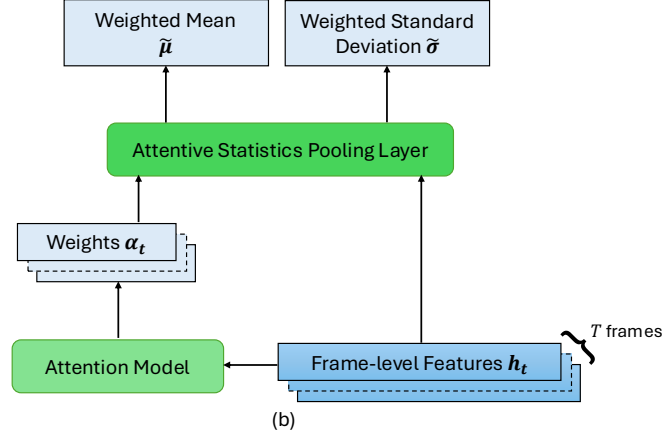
Weighted Mean $\tilde{\boldsymbol{\mu}}$

Weighted Standard Deviation $\tilde{\boldsymbol{\sigma}}$

Attentive Statistics Pooling Layer

Weights $\boldsymbol{\alpha_t}$

Attention Model

Frame-level Features $\boldsymbol{h_t}$

$T$ frames

(b)